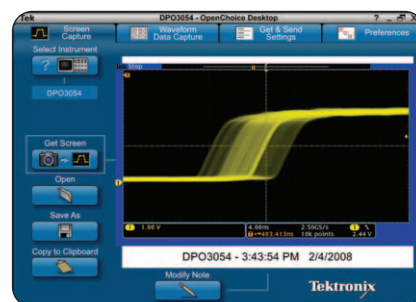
Tek DPO3054 - OpenChoice Desktop ? _ □ X

Screen Capture

Waveform Data Capture

Get & Send Settings

Preferences

Select Instrument

?

DPO3054

Stop

Get Screen

Open

Save As

Copy to Clipboard

1 1.00 V

4.00ns 2.50GS/s
→483.413ns 10k points

1 2.44 V

DPO3054 - 3:43:54 PM 2/4/2008

Modify Note

Tektronix